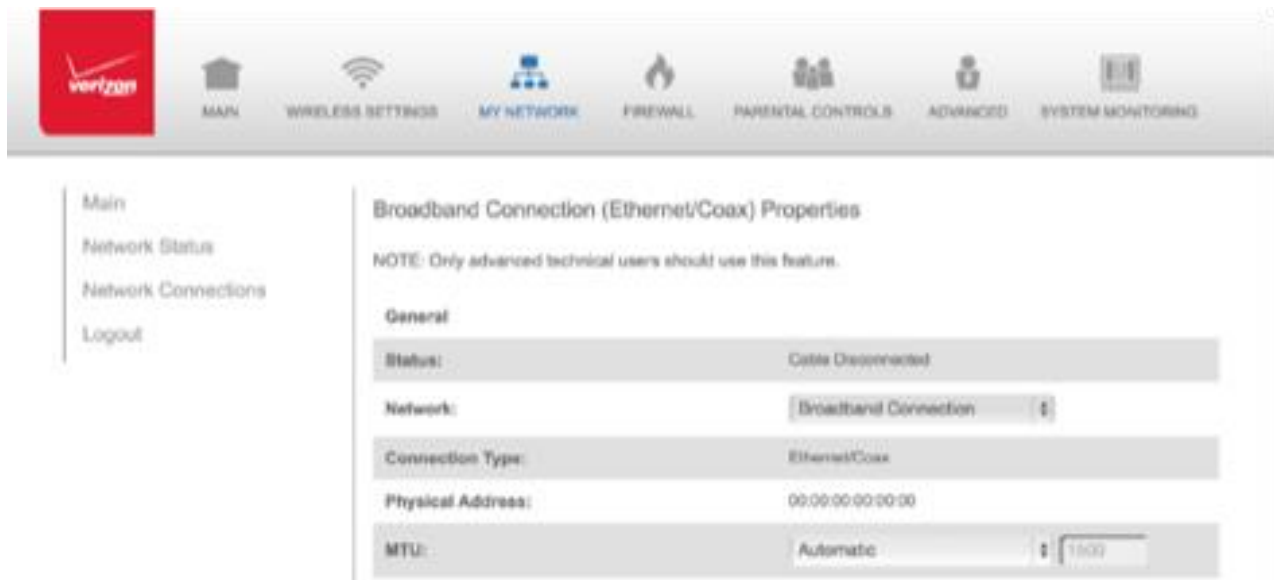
verizon

MAIN WIRELESS SETTINGS MY NETWORK FIREWALL PARENTAL CONTROLS ADVANCED SYSTEM MONITORING

Main
Network Status
Network Connections
Logout

Broadband Connection (Ethernet/Coax) Properties

NOTE: Only advanced technical users should use this feature.

General

| | |
|---|---|
| Status: | Cable Disconnected |
| Network: | Broadband Connection |
| Connection Type: | Ethernet/Coax |
| Physical Address: | 00:00:00:00:00:00 |
| MTU: | Automatic 1500 |